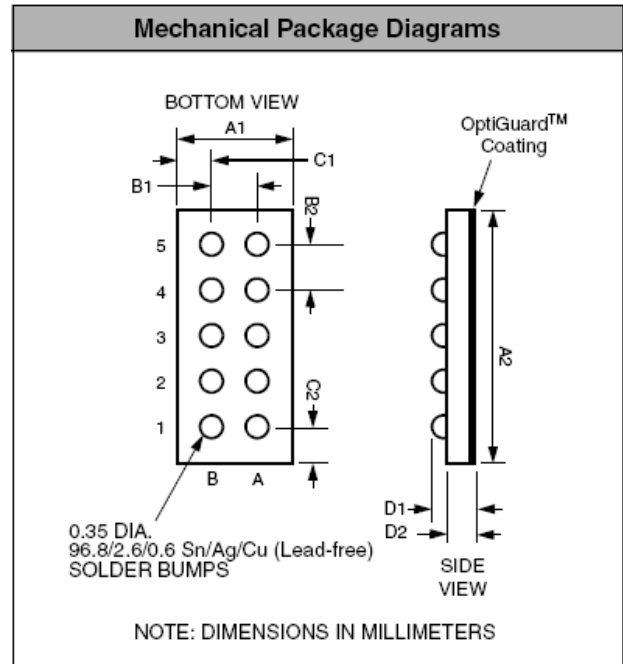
Mechanical Package Diagrams

BOTTOM VIEW

A1

C1

B1

B2

5

4

3

2

1

C2

B A

0.35 DIA.
96.8/2.6/0.6 Sn/Ag/Cu (Lead-free)
SOLDER BUMPS

OptiGuard$^{TM}$
Coating

A2

D1

D2

SIDE
VIEW

NOTE: DIMENSIONS IN MILLIMETERS